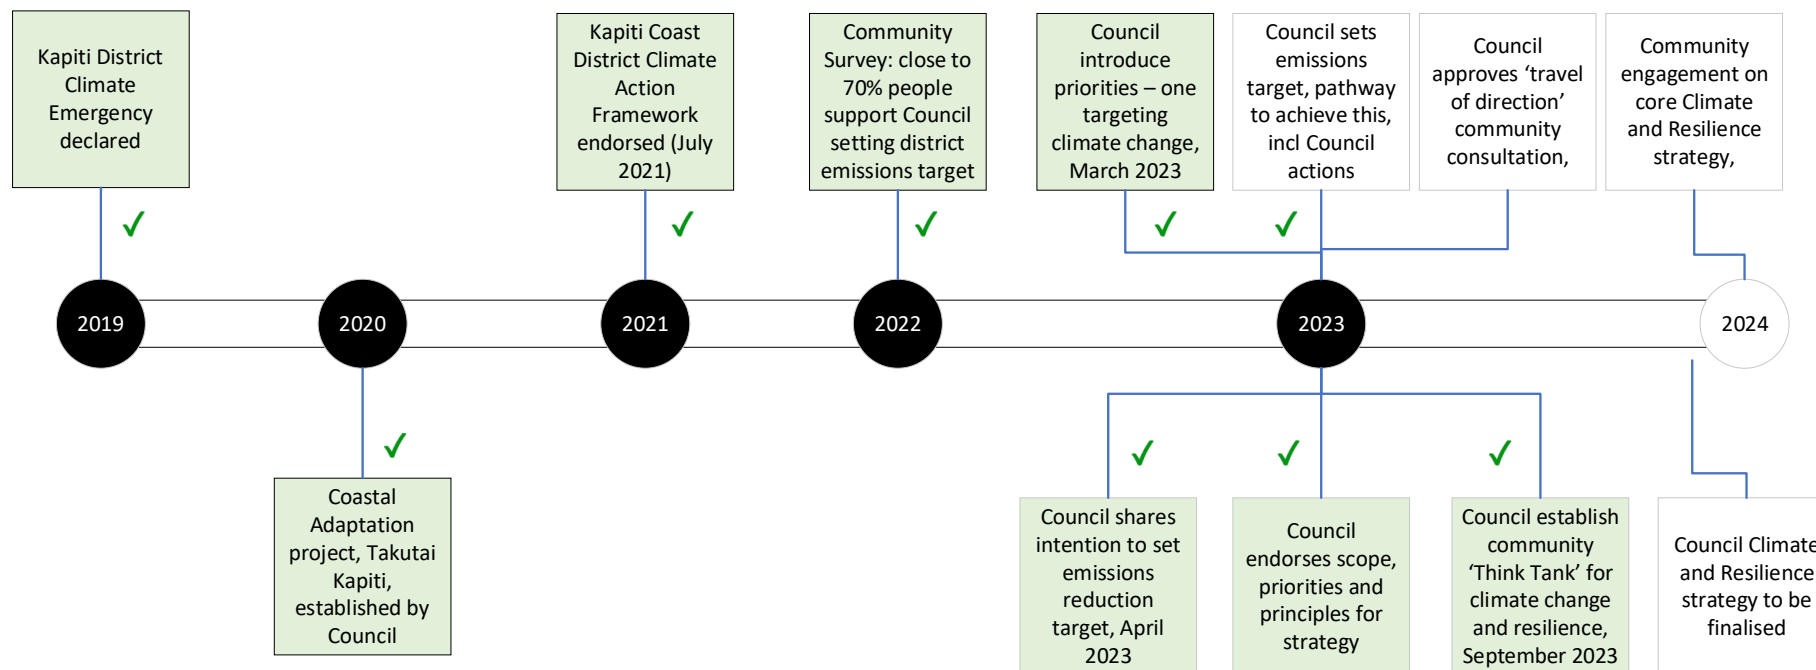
Kapiti District Climate Emergency declared

✓

Kapiti Coast District Climate Action Framework endorsed (July 2021)

✓

Community Survey: close to 70% people support Council setting district emissions target

✓

Council introduce priorities – one targeting climate change, March 2023

✓

Council sets emissions target, pathway to achieve this, incl Council actions

✓

Council approves ‘travel of direction’ community consultation,

Community engagement on core Climate and Resilience strategy,

2019

2020

2021

2022

2023

2024

✓

Coastal Adaptation project, Takutai Kapiti, established by Council

✓

Council shares intention to set emissions reduction target, April 2023

✓

Council endorses scope, priorities and principles for strategy

✓

Council establish community ‘Think Tank’ for climate change and resilience, September 2023

Council Climate and Resilience strategy to be finalised